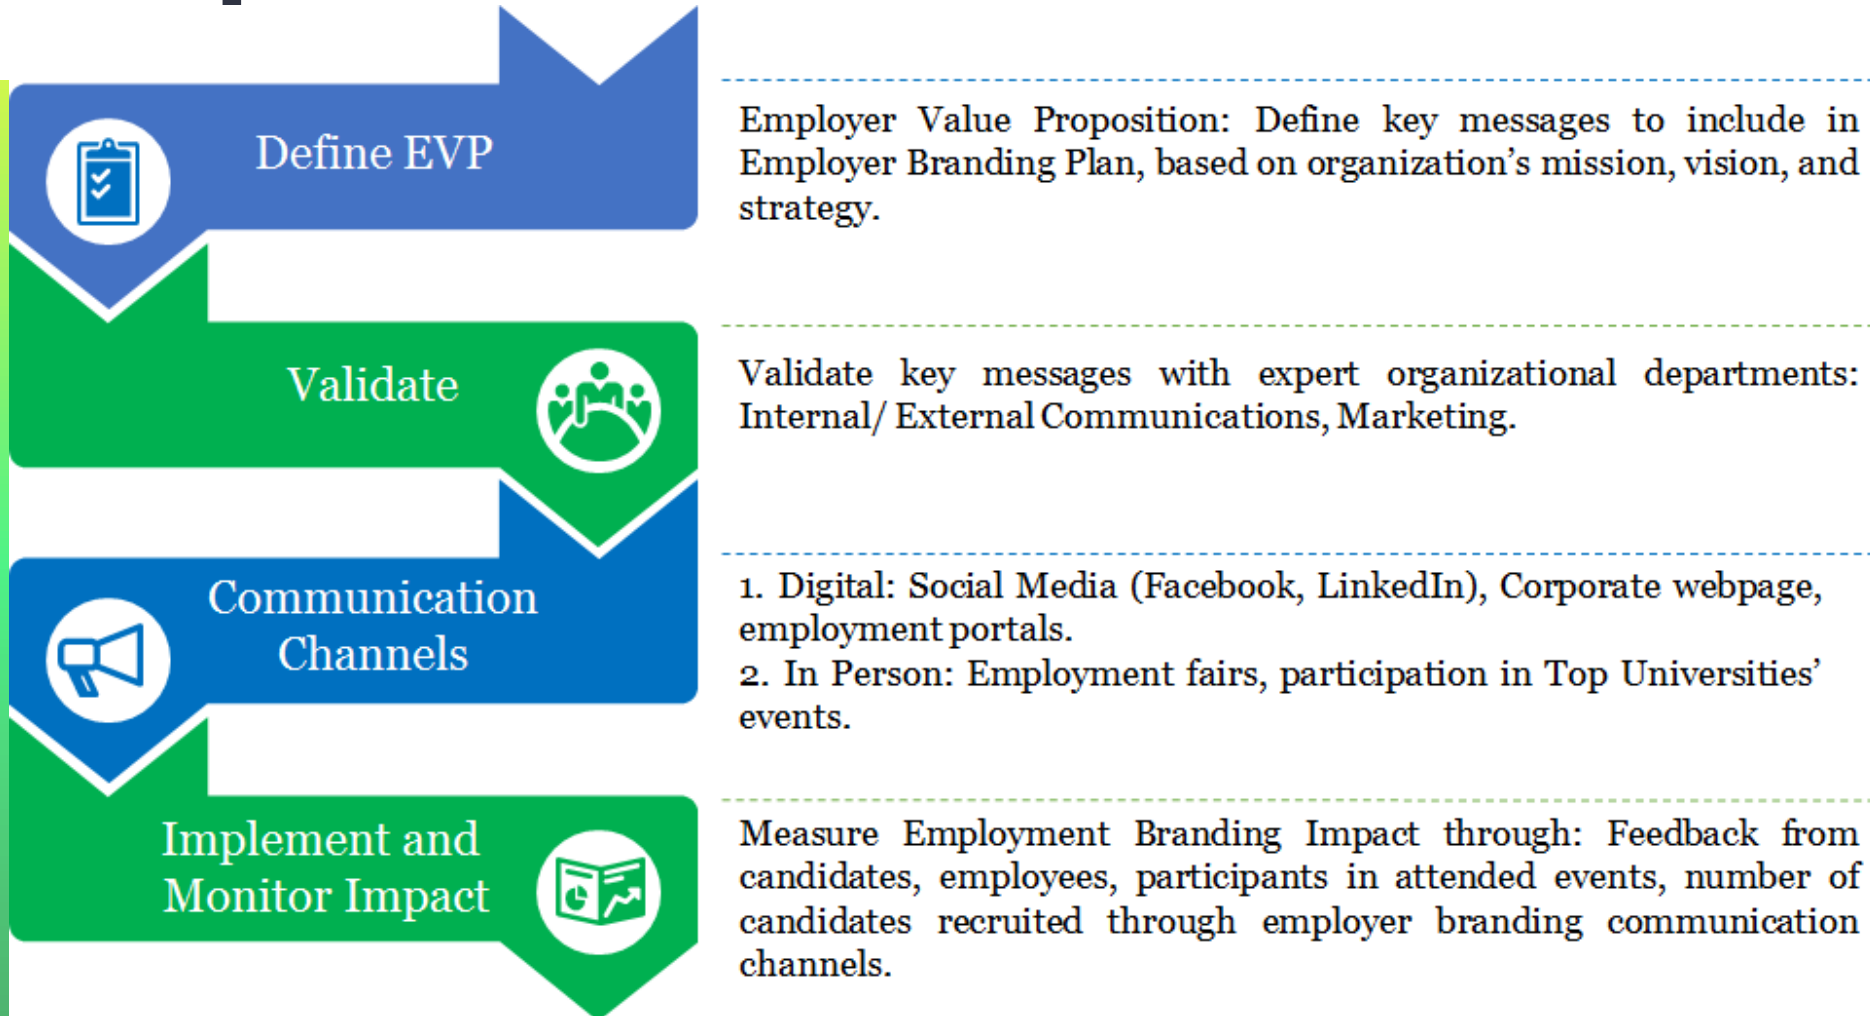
Define EVP

Employer Value Proposition: Define key messages to include in Employer Branding Plan, based on organization's mission, vision, and strategy.

Validate

Validate key messages with expert organizational departments: Internal/ External Communications, Marketing.

Communication Channels

1. Digital: Social Media (Facebook, LinkedIn), Corporate webpage, employment portals.
2. In Person: Employment fairs, participation in Top Universities' events.

Implement and Monitor Impact

Measure Employment Branding Impact through: Feedback from candidates, employees, participants in attended events, number of candidates recruited through employer branding communication channels.